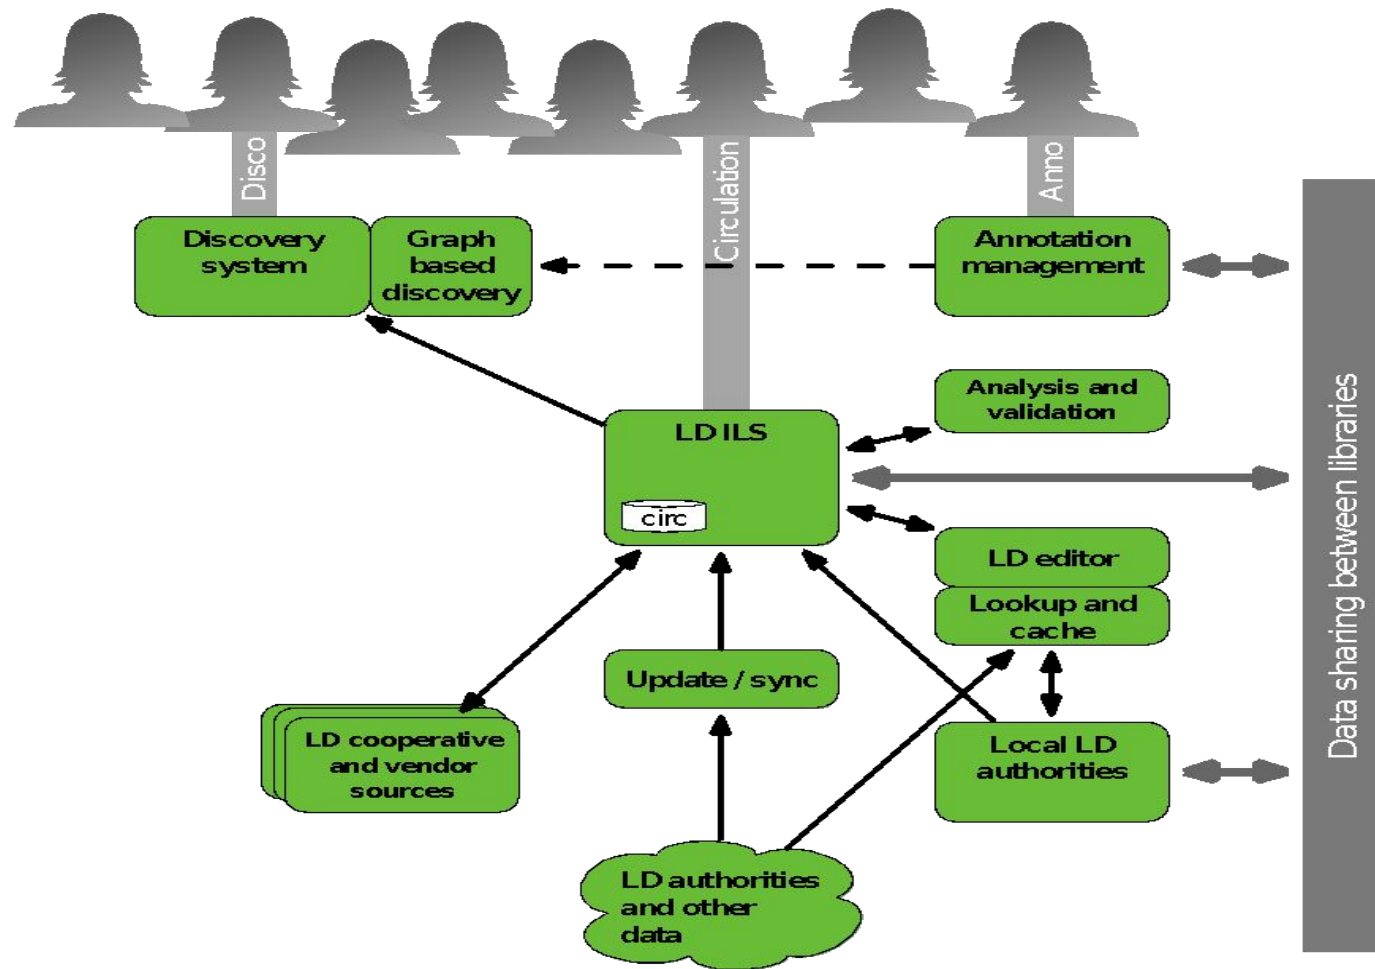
Disco

Circulation

Anno

Discovery system

Graph based discovery

Annotation management

Analysis and validation

LD ILS

circ

LD editor

Lookup and cache

Update / sync

LD cooperative and vendor sources

Local LD authorities

LD authorities and other data

Data sharing between libraries